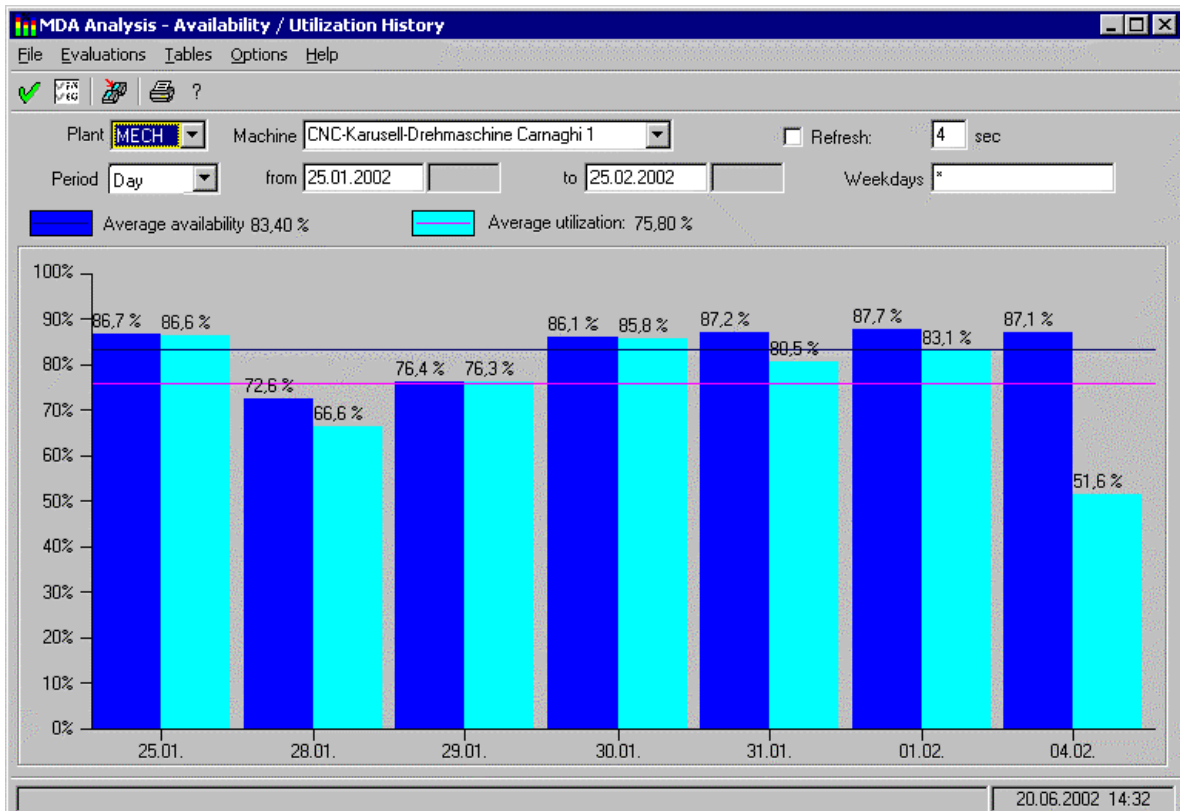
MDA Analysis - Availability / Utilization History

File Evaluations Tables Options Help

?

Plant MECH Machine CNC-Karusell-Drehmaschine Carnaghi 1 Refresh: 4 sec

Period Day from 25.01.2002 to 25.02.2002 Weekdays *

Average availability 83,40 % Average utilization: 75,80 %

100%
90%
80%
70%
60%
50%
40%
30%
20%
10%
0%

86,7 % 86,6 %
72,6 % 66,6 %
76,4 % 76,3 %
86,1 % 85,8 %
87,2 % 80,5 %
87,7 % 83,1 %
87,1 % 51,6 %

25.01. 28.01. 29.01. 30.01. 31.01. 01.02. 04.02.

20.06.2002 14:32